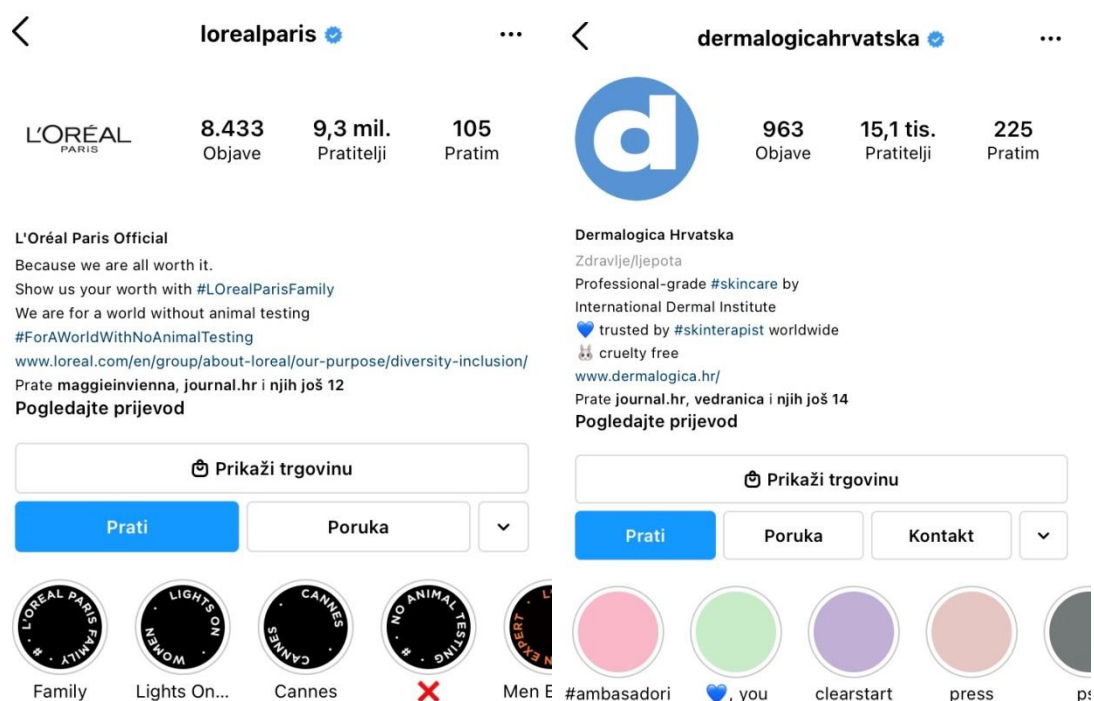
lorealparis

L'ORÉAL PARIS

8.433 Objave
9,3 mil. Pratitelji
105 Pratim

L'Oréal Paris Official
Because we are all worth it.
Show us your worth with #LOrealParisFamily
We are for a world without animal testing
#ForAWorldWithNoAnimalTesting
www.loreal.com/en/group/about-loreal/our-purpose/diversity-inclusion/
Prate maggieinvienna, journal.hr i njih još 12
Pogledajte prijevod

Prikaži trgovinu

Prati
Poruka

L'OREAL PARIS FAMILY #
LIGHTS ON WOMEN
CANNES CANNES
NO ANIMAL TESTING #
EXPERT

Family
Lights On...
Cannes
❌
Men E

dermalogicahrvatska

d

963 Objave
15,1 tis. Pratitelji
225 Pratim

Dermalogica Hrvatska
Zdravlje/ljepota
Professional-grade #skincare by International Dermal Institute
💙 trusted by #skinterapist worldwide
🐰 cruelty free
www.dermalogica.hr/
Prate journal.hr, vedranica i njih još 14
Pogledajte prijevod

Prikaži trgovinu

Prati
Poruka
Kontakt

#ambasadori
💙, you
clearstart
press
ps